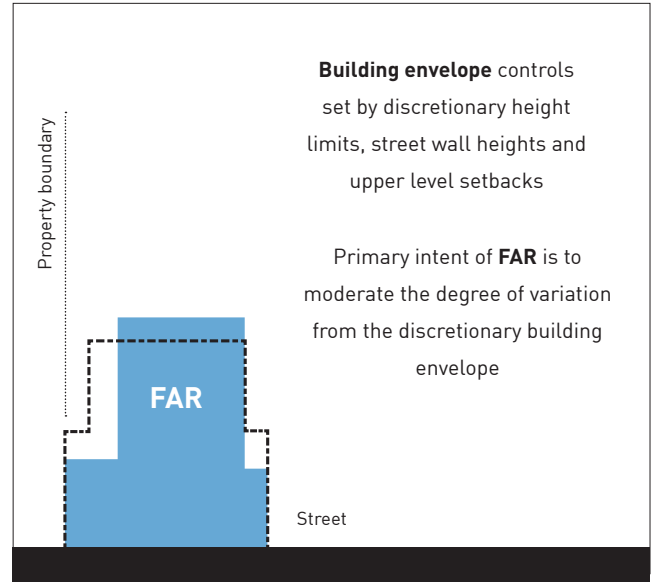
Property boundary

**Building envelope** controls set by discretionary height limits, street wall heights and upper level setbacks

Primary intent of **FAR** is to moderate the degree of variation from the discretionary building envelope

FAR

Street